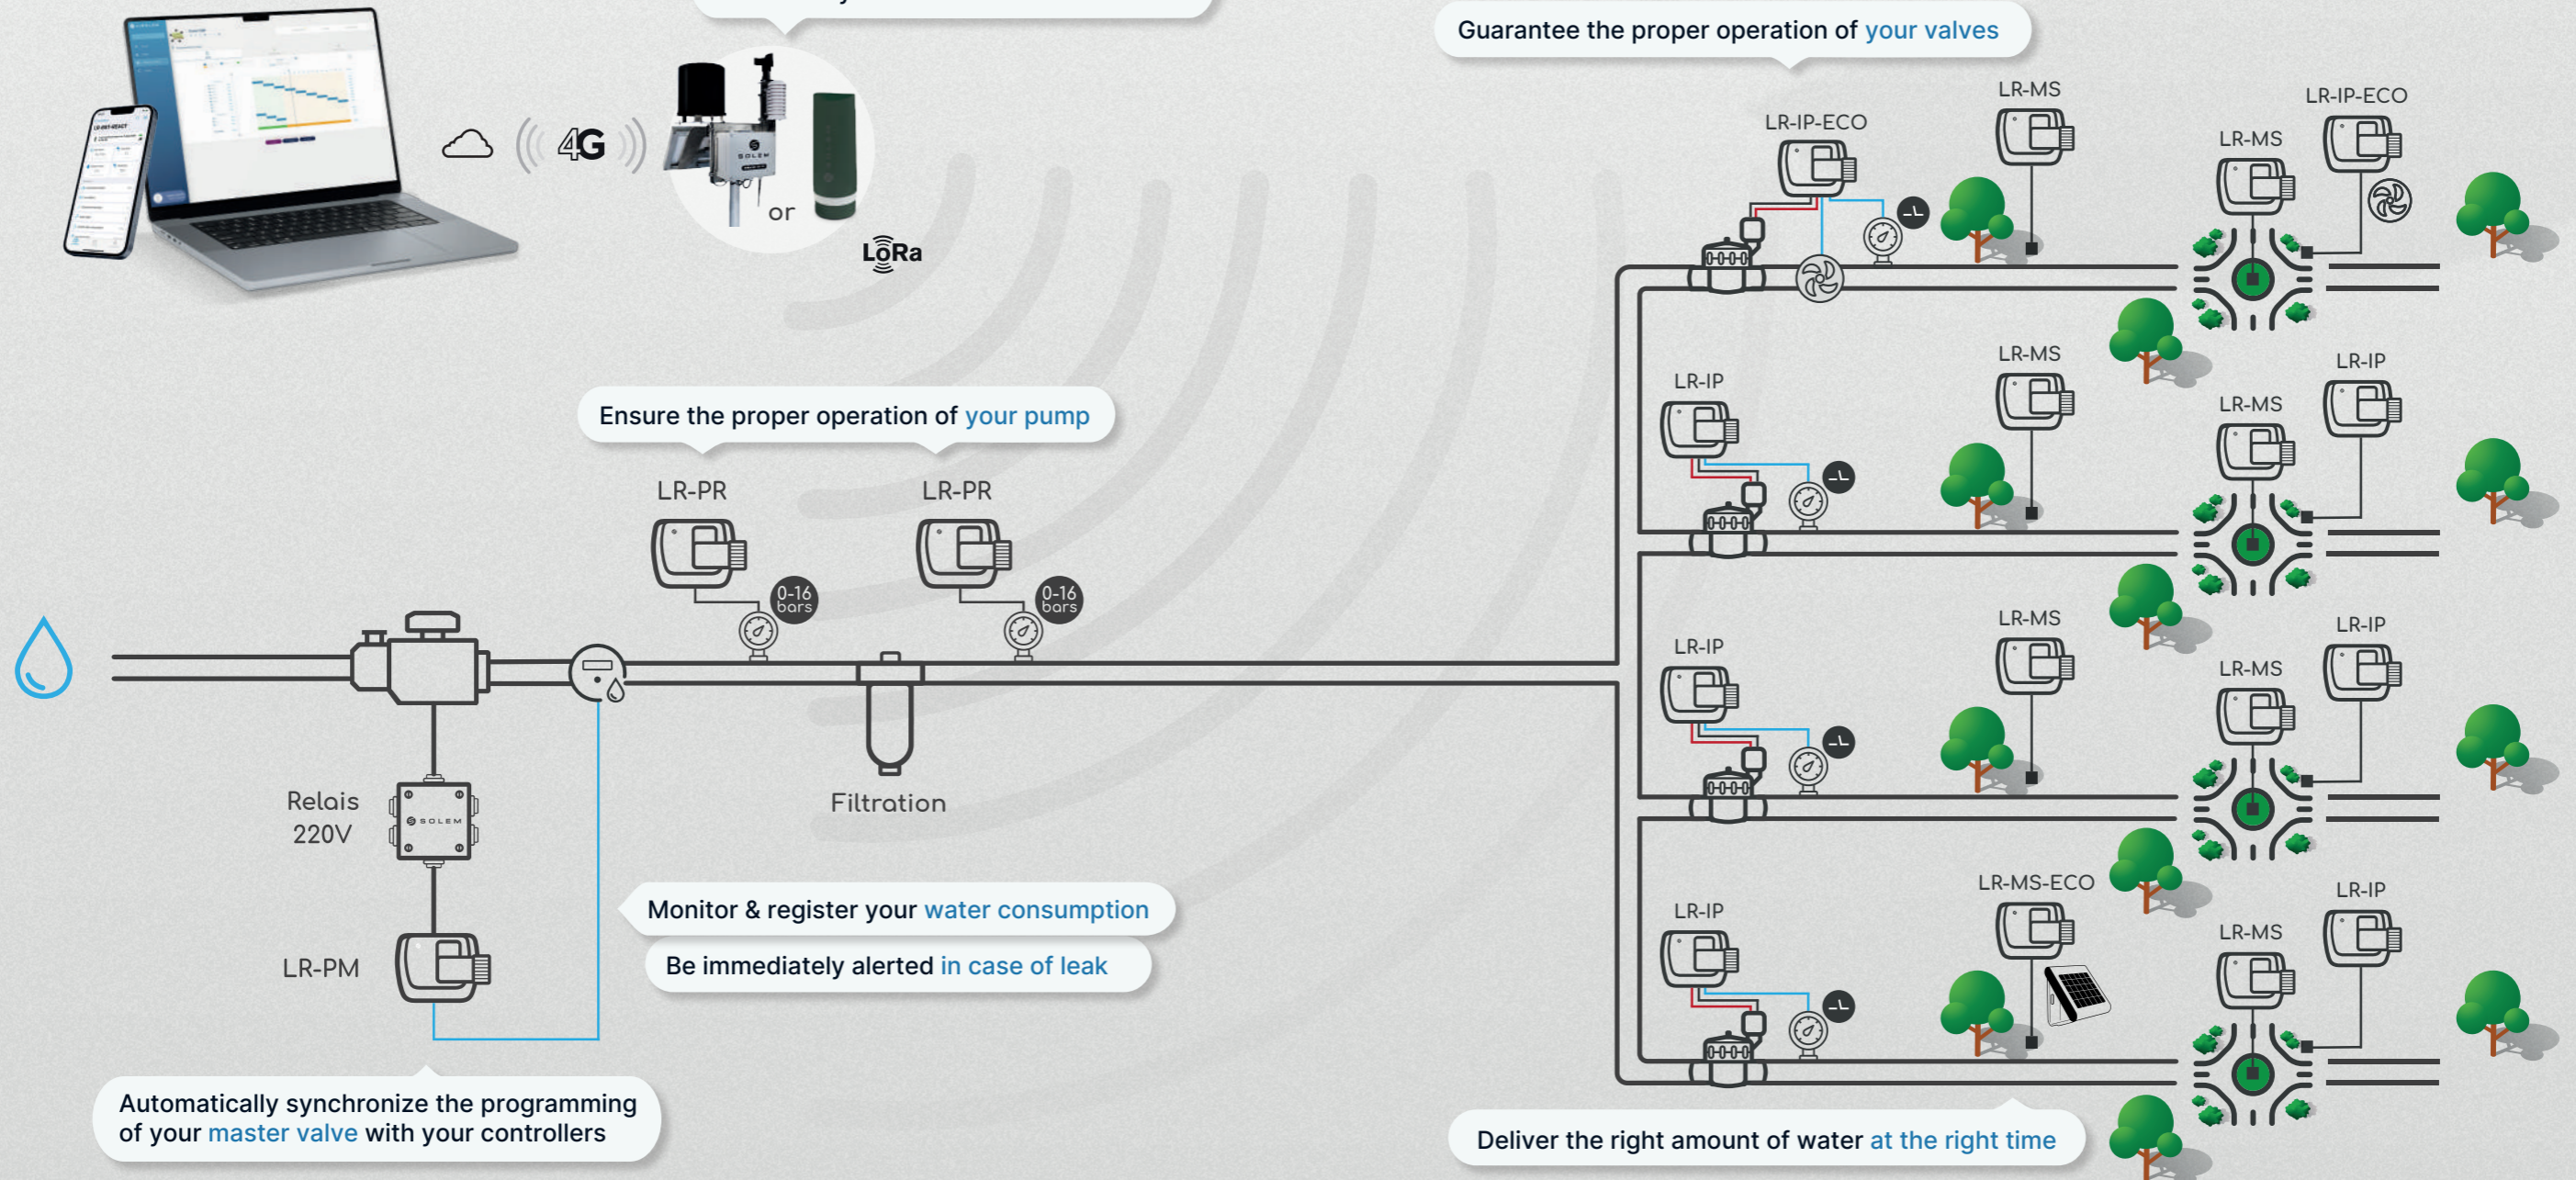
Guarantee the proper operation of your valves

4G

or

LoRa

LR-IP-ECO

LR-MS

LR-IP-ECO

LR-MS

LR-IP

LR-MS

LR-IP

LR-MS

Ensure the proper operation of your pump

LR-PR

LR-PR

0-16 bars

0-16 bars

LR-IP

LR-MS

LR-IP

LR-MS

Relais 220V

SOLEM

Filtration

LR-IP

LR-MS-ECO

LR-IP

LR-MS

Monitor & register your water consumption

Be immediately alerted in case of leak

LR-PM

Automatically synchronize the programming of your master valve with your controllers

Deliver the right amount of water at the right time